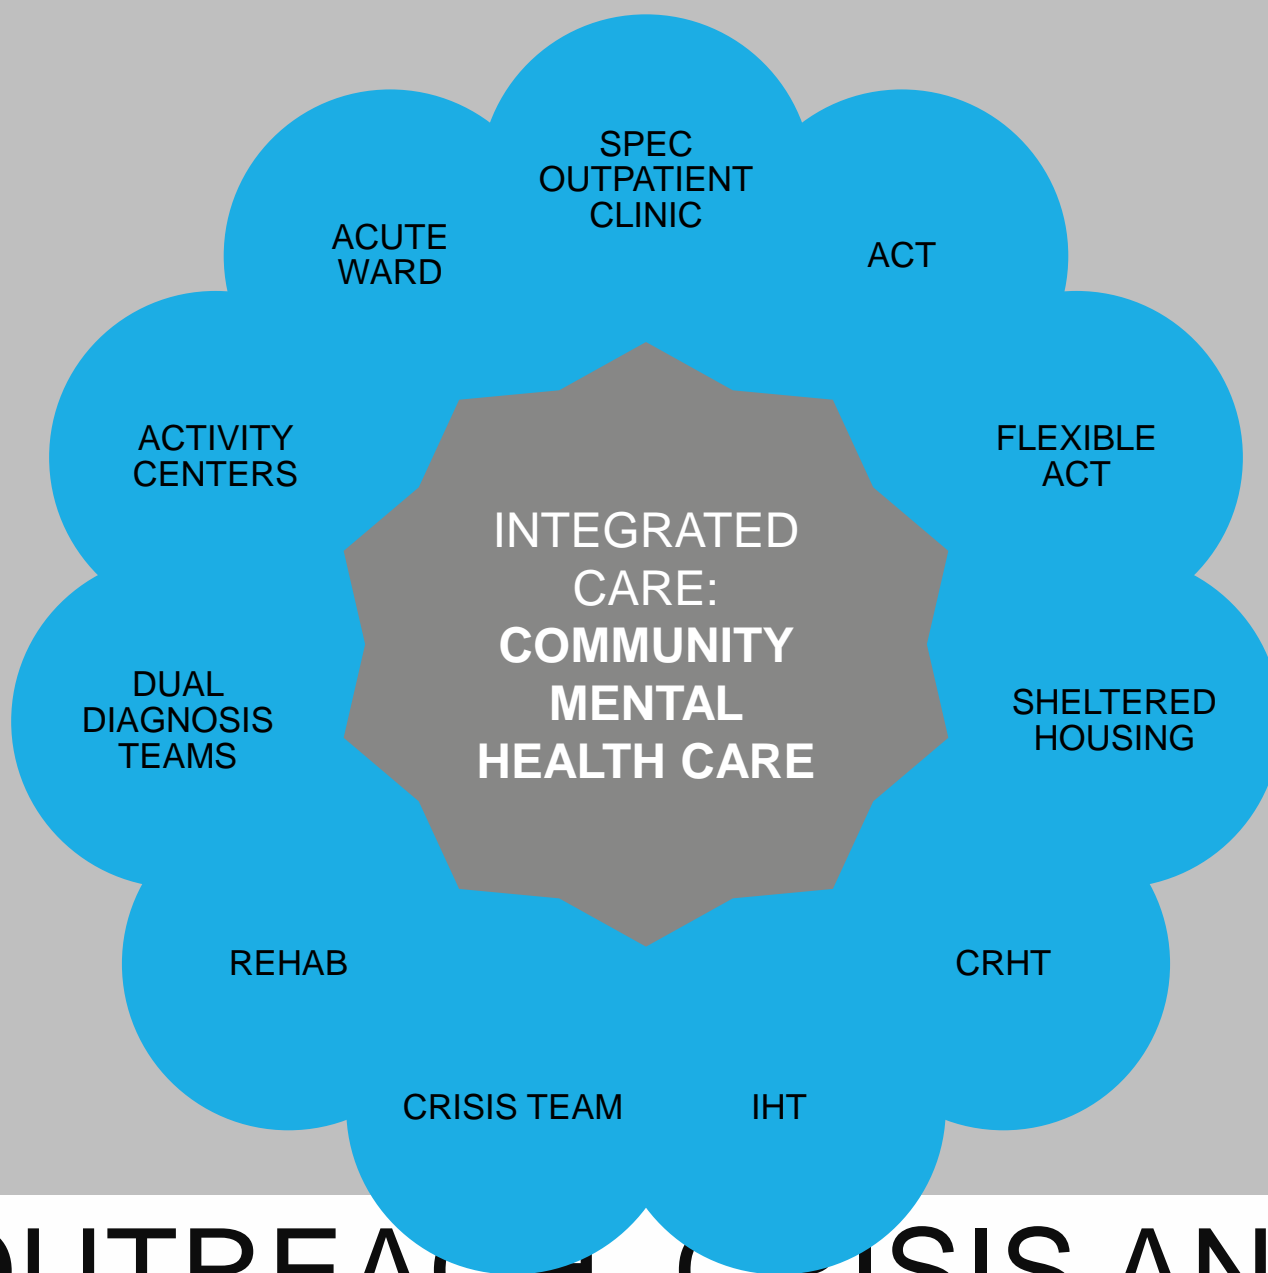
SPEC OUTPATIENT CLINIC

ACUTE WARD

ACT

ACTIVITY CENTERS

FLEXIBLE ACT

INTEGRATED CARE: **COMMUNITY MENTAL HEALTH CARE**

DUAL DIAGNOSIS TEAMS

SHELTERED HOUSING

REHAB

CRHT

CRISIS TEAM

IHT

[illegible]UTREA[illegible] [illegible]ISIS AN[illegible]